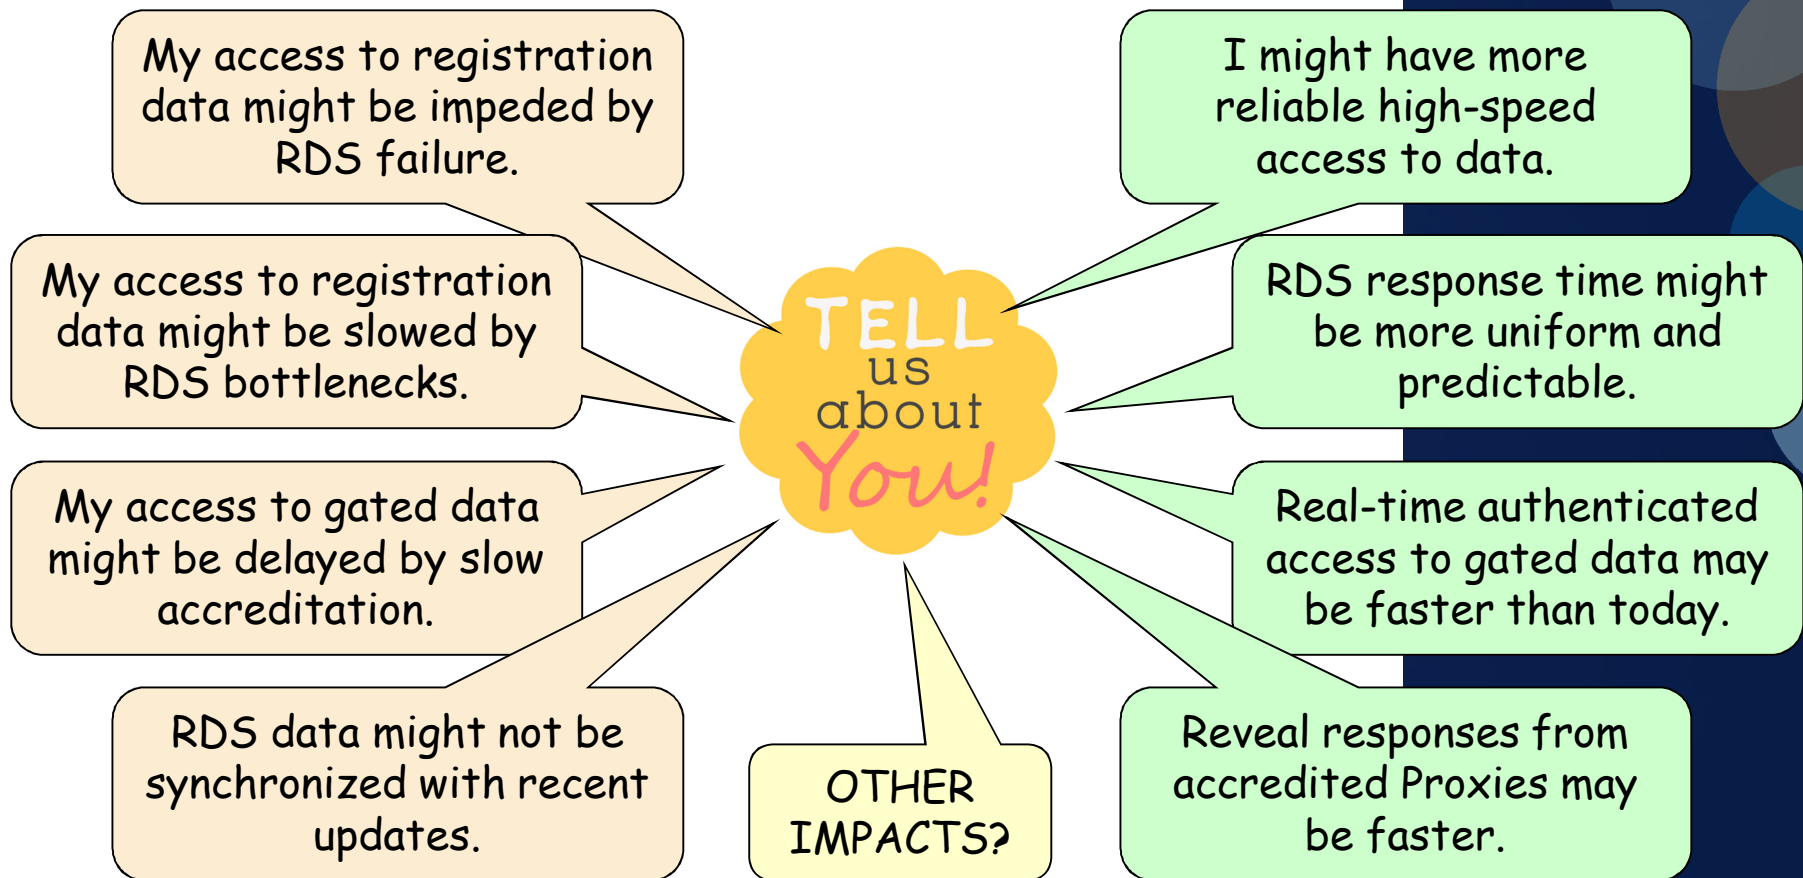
My access to registration data might be impeded by RDS failure.

My access to registration data might be slowed by RDS bottlenecks.

My access to gated data might be delayed by slow accreditation.

RDS data might not be synchronized with recent updates.

TELL us about You!

OTHER IMPACTS?

I might have more reliable high-speed access to data.

RDS response time might be more uniform and predictable.

Real-time authenticated access to gated data may be faster than today.

Reveal responses from accredited Proxies may be faster.